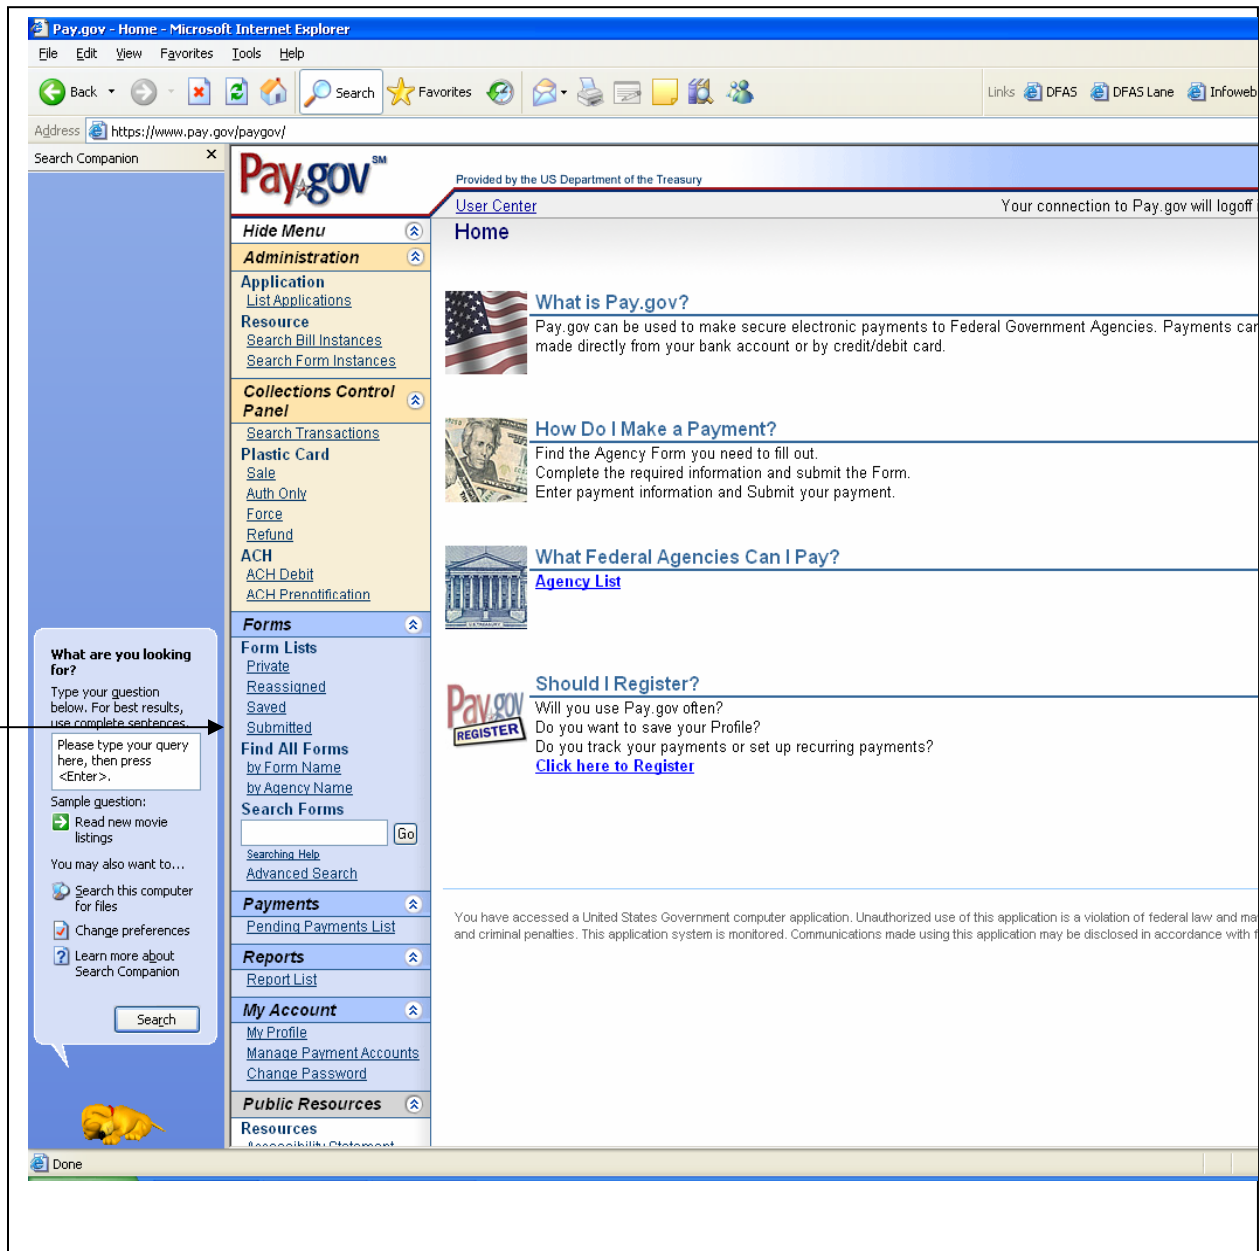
Pay.gov - Home - Microsoft Internet Explorer

File Edit View Favorites Tools Help

Back Search Favorites

Links DFAS DFAS Lane Infoweb

Address https://www.pay.gov/paygov/

Search Companion ×

Pay.gov SM

Provided by the US Department of the Treasury

User Center

Your connection to Pay.gov will logoff

Home

Hide Menu

Administration

Application
List Applications
Resource
Search Bill Instances
Search Form Instances

Collections Control Panel

Search Transactions
Plastic Card
Sale
Auth Only
Force
Refund
ACH
ACH Debit
ACH Prenotification

Forms

Form Lists
Private
Reassigned
Saved
Submitted
Find All Forms
by Form Name
by Agency Name
Search Forms
Go
Searching Help
Advanced Search

Payments

Pending Payments List

Reports

Report List

My Account

My Profile
Manage Payment Accounts
Change Password

Public Resources

Resources

What is Pay.gov?

Pay.gov can be used to make secure electronic payments to Federal Government Agencies. Payments car made directly from your bank account or by credit/debit card.

How Do I Make a Payment?

Find the Agency Form you need to fill out.
Complete the required information and submit the Form.
Enter payment information and Submit your payment.

What Federal Agencies Can I Pay?

Agency List

Pay.gov REGISTER

Should I Register?

Will you use Pay.gov often?
Do you want to save your Profile?
Do you track your payments or set up recurring payments?
Click here to Register

You have accessed a United States Government computer application. Unauthorized use of this application is a violation of federal law and ma and criminal penalties. This application system is monitored. Communications made using this application may be disclosed in accordance with f

What are you looking for?

Type your question below. For best results, use complete sentences.

Please type your query here, then press <Enter>.

Sample question:
Read new movie listings

You may also want to...
Search this computer for files
Change preferences
Learn more about Search Companion

Search

Done